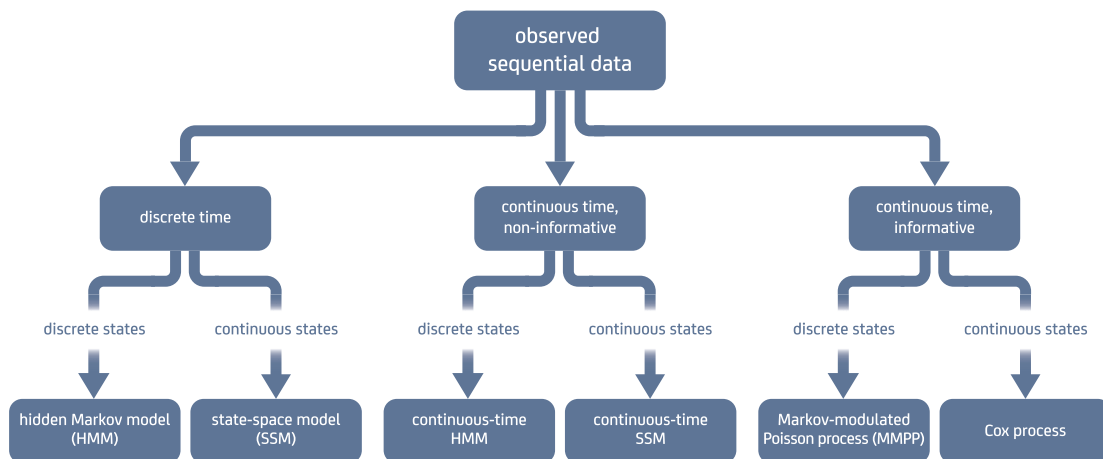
observed sequential data

discrete time

continuous time, non-informative

continuous time, informative

discrete states

continuous states

discrete states

continuous states

discrete states

continuous states

hidden Markov model (HMM)

state-space model (SSM)

continuous-time HMM

continuous-time SSM

Markov-modulated Poisson process (MMPP)

Cox process